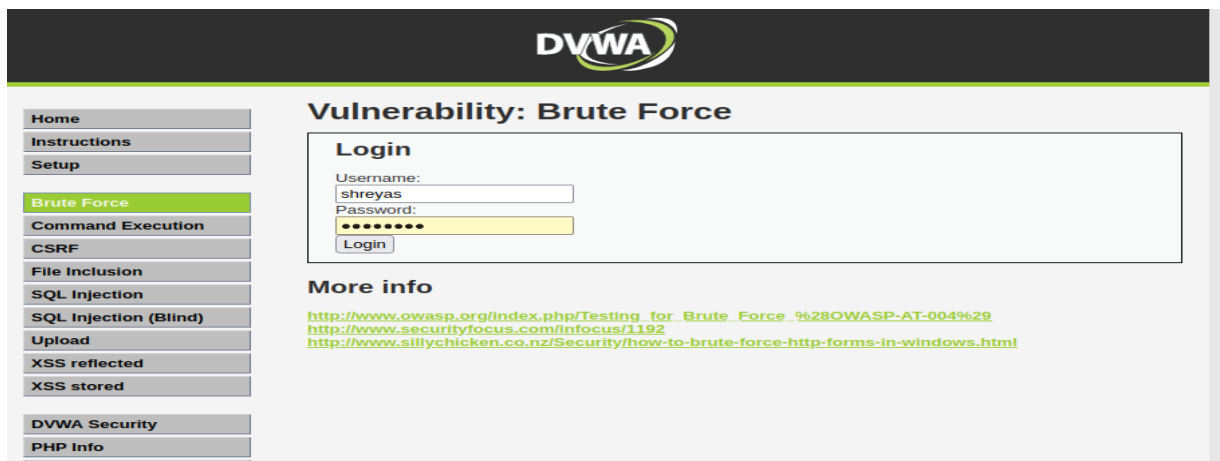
DVWA

Home
Instructions
Setup

Brute Force
Command Execution
CSRF
File Inclusion
SQL Injection
SQL Injection (Blind)
Upload
XSS reflected
XSS stored

DVWA Security
PHP Info

Vulnerability: Brute Force

Login

Username:
shreyas
Password:
•••••••••
Login

More info

http://www.owasp.org/index.php/Testing_for_Brute_Force_%28OWASP-AT-004%29
http://www.securityfocus.com/infocus/1192
http://www.sillychicken.co.nz/Security/how-to-brute-force-http-forms-in-windows.html